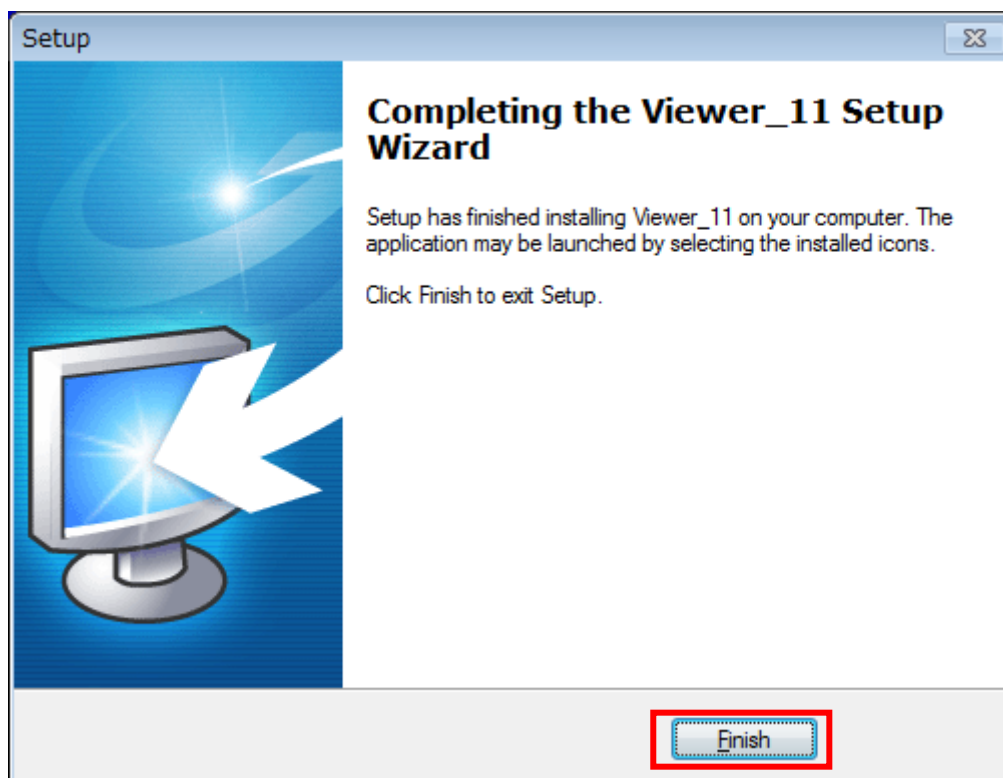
Setup

Completing the Viewer_11 Setup Wizard

Setup has finished installing Viewer_11 on your computer. The application may be launched by selecting the installed icons.

Click Finish to exit Setup.

Finish